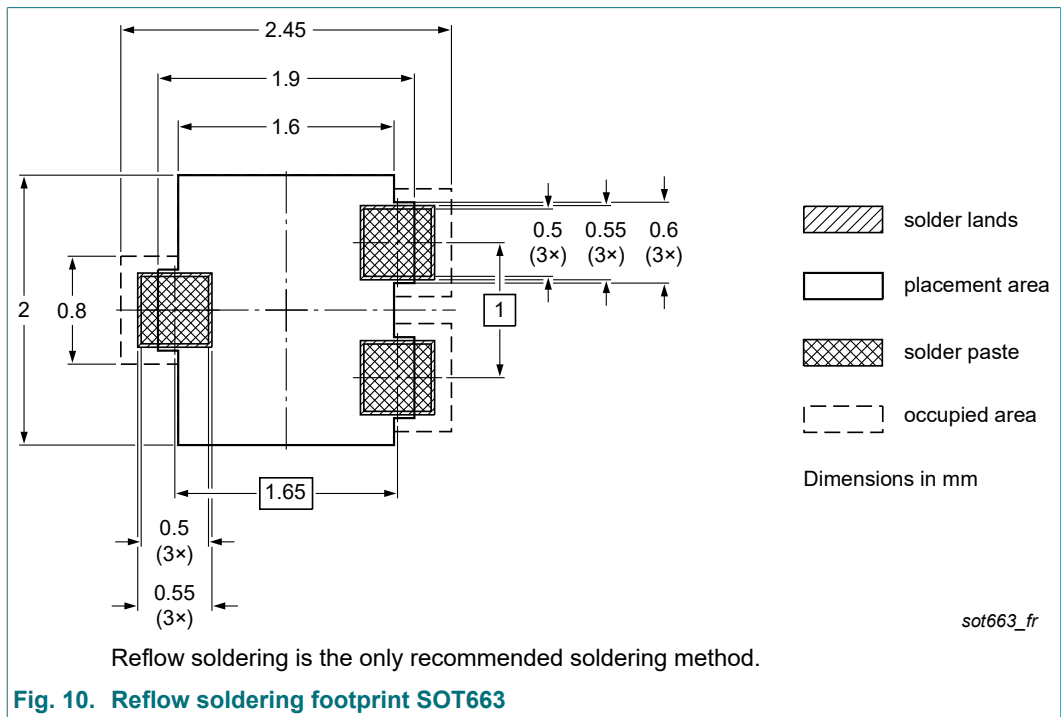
2.45

1.9

1.6

2

0.8

0.5
(3×)

0.55
(3×)

0.6
(3×)

1

1.65

0.5
(3×)

0.55
(3×)

solder lands

placement area

solder paste

occupied area

Dimensions in mm

sot663_fr

Reflow soldering is the only recommended soldering method.

Fig. 10. Reflow soldering footprint SOT663